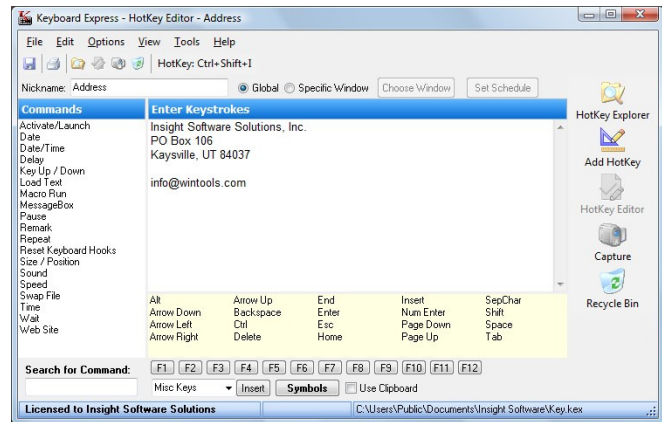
Keyboard Express - HotKey Editor - Address

File Edit Options View Tools Help

HotKey: Ctrl+Shift+I

Nickname: Address

Global Specific Window Choose Window Set Schedule

Commands

Activate/Launch
Date
Date/Time
Delay
Key Up / Down
Load Text
Macro Run
MessageBox
Pause
Remark
Repeat
Reset Keyboard Hooks
Size / Position
Sound
Speed
Swap File
Time
Wait
Web Site

Enter Keystrokes

Insight Software Solutions, Inc.
PO Box 106
Kaysville, UT 84037

info@wintools.com

| Alt | Arrow Up | End | Insert | SepChar |
|---|---|---|---|---|
| Arrow Down | Backspace | Enter | Num Enter | Shift |
| Arrow Left | Ctrl | Esc | Page Down | Space |
| Arrow Right | Delete | Home | Page Up | Tab |

HotKey Explorer
Add HotKey
HotKey Editor
Capture
Recycle Bin

Search for Command:

F1 F2 F3 F4 F5 F6 F7 F8 F9 F10 F11 F12

Misc Keys Insert Symbols Use Clipboard

Licensed to Insight Software Solutions

C:\Users\Public\Documents\Insight Software\Key.kex